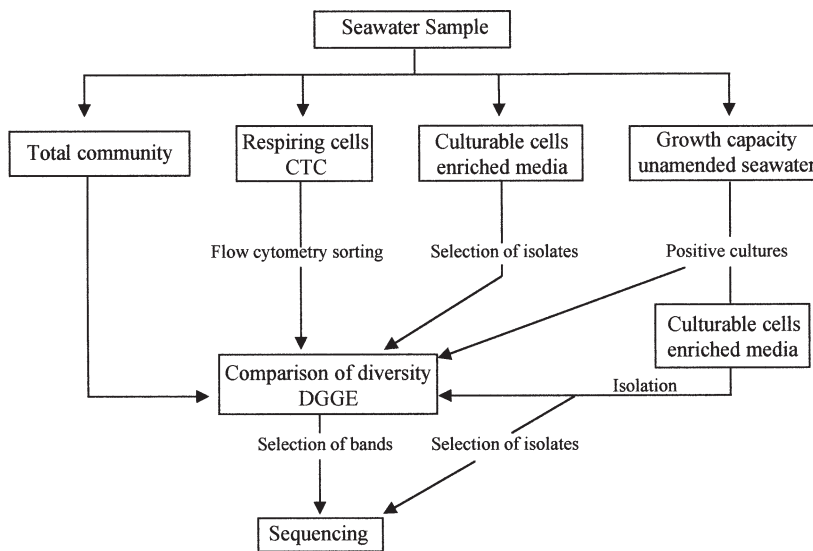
Seawater Sample

Total community

Respiring cells CTC

Culturable cells enriched media

Growth capacity unamended seawater

Flow cytometry sorting

Selection of isolates

Positive cultures

Culturable cells enriched media

Comparison of diversity DGGE

Isolation

Selection of bands

Selection of isolates

Sequencing